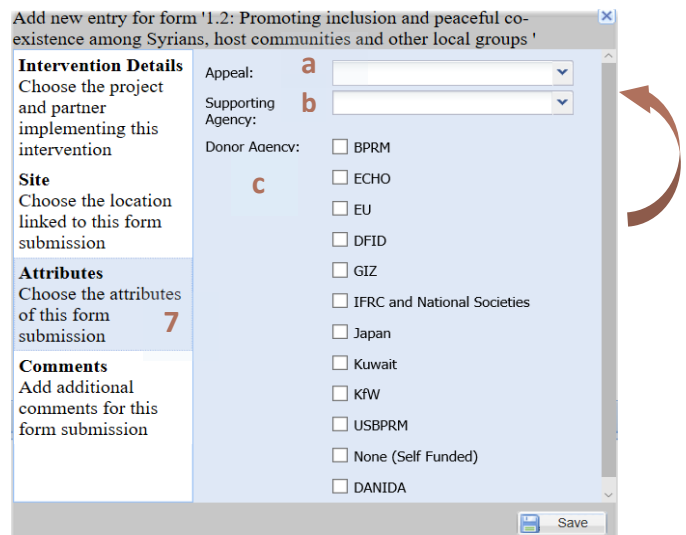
Add new entry for form '1.2: Promoting inclusion and peaceful coexistence among Syrians, host communities and other local groups '

**Intervention Details**
Choose the project and partner implementing this intervention

**Site**
Choose the location linked to this form submission

**Attributes**
Choose the attributes of this form submission

7

**Comments**
Add additional comments for this form submission

Appeal: a

Supporting Agency: b

Donor Agency:

c

BPRM

ECHO

EU

DFID

GIZ

IFRC and National Societies

Japan

Kuwait

KfW

USBPRM

None (Self Funded)

DANIDA

Save